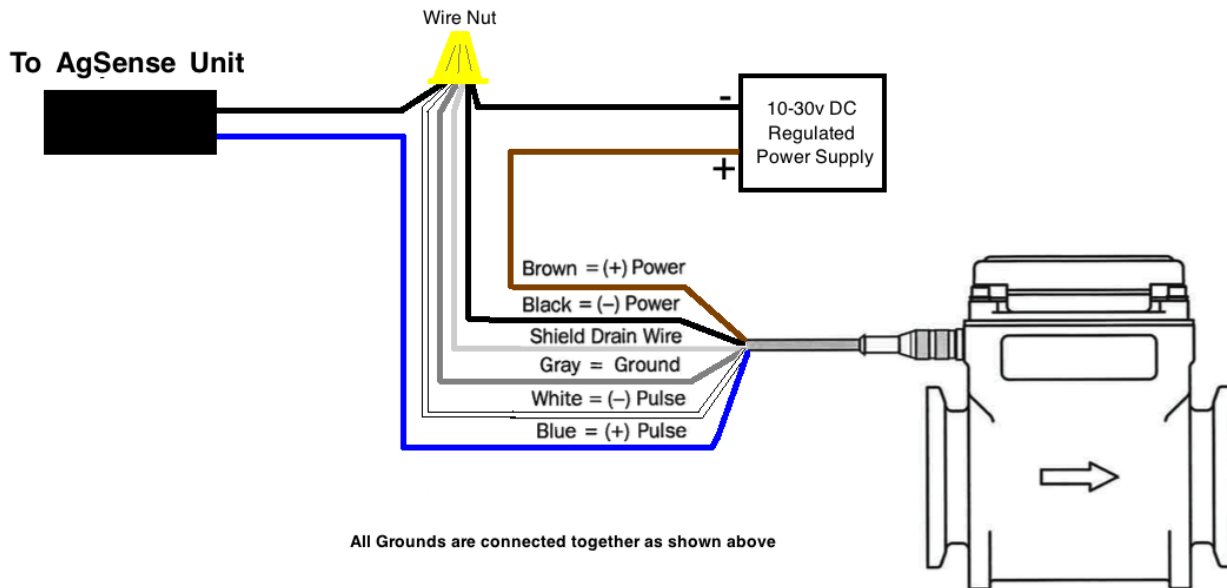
Wire Nut

To AgSense Unit

-

10-30v DC Regulated Power Supply

+

Brown = (+) Power

Black = (–) Power

Shield Drain Wire

Gray = Ground

White = (–) Pulse

Blue = (+) Pulse

All Grounds are connected together as shown above